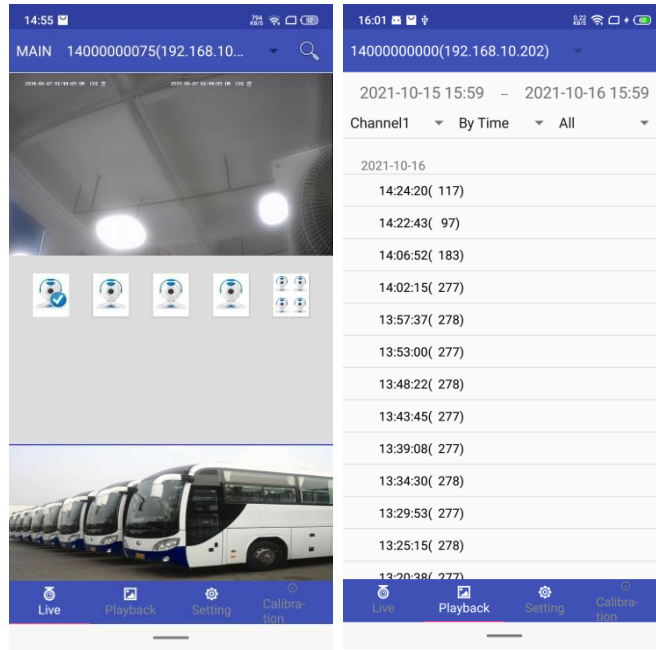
14:55

794 KB/S

MAIN 14000000075(192.168.10...

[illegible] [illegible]

Live Playback Setting Calibration

16:01

0.22 KB/S

14000000000(192.168.10.202)

2021-10-15 15:59 – 2021-10-16 15:59

Channel1 By Time All

2021-10-16

14:24:20( 117)

14:22:43( 97)

14:06:52( 183)

14:02:15( 277)

13:57:37( 278)

13:53:00( 277)

13:48:22( 278)

13:43:45( 277)

13:39:08( 277)

13:34:30( 278)

13:29:53( 277)

13:25:15( 278)

13:20:38( 277)

Live Playback Setting Calibration